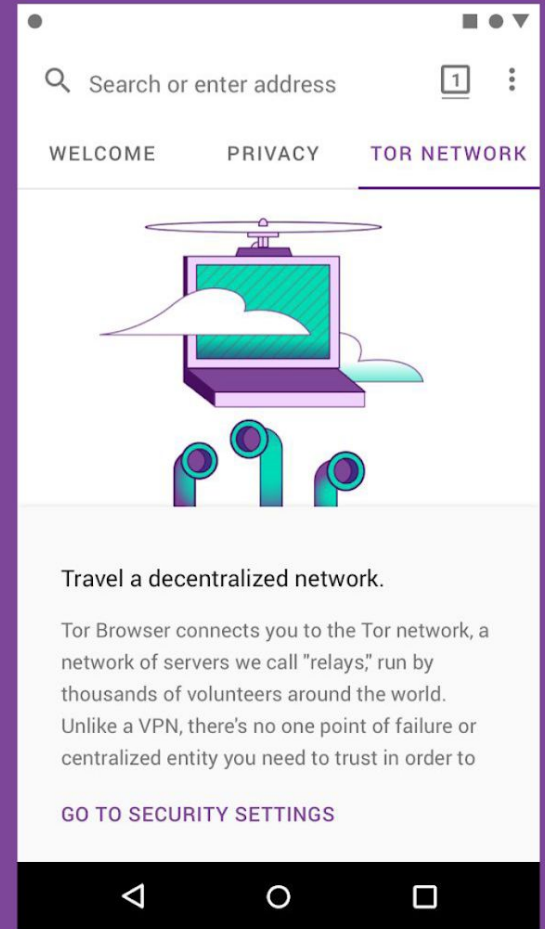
Search or enter address

1

WELCOME

PRIVACY

TOR NETWORK

Travel a decentralized network.

Tor Browser connects you to the Tor network, a network of servers we call "relays," run by thousands of volunteers around the world. Unlike a VPN, there's no one point of failure or centralized entity you need to trust in order to

GO TO SECURITY SETTINGS